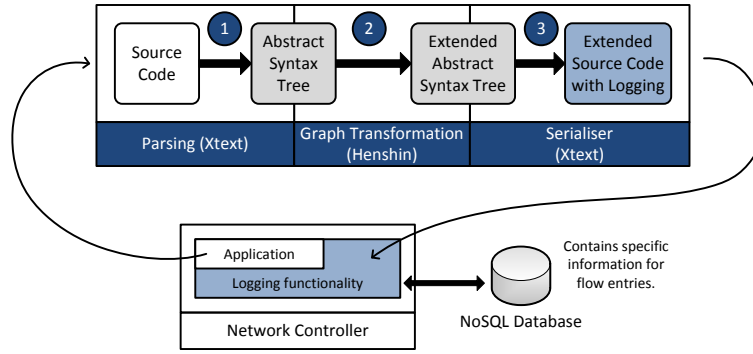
1
2
3
Source Code
Abstract Syntax Tree
Extended Abstract Syntax Tree
Extended Source Code with Logging
Parsing (Xtext)
Graph Transformation (Henshin)
Serialiser (Xtext)
Application
Logging functionality
Network Controller
NoSQL Database
Contains specific information for flow entries.